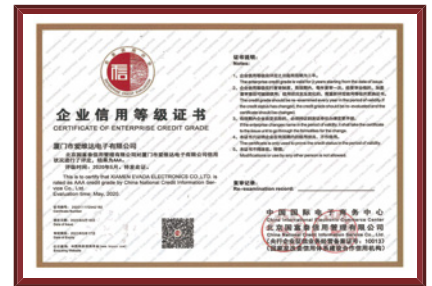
企业信用等级证书
CERTIFICATE OF ENTERPRISE CREDIT GRADE

厦门市爱维达电子有限公司

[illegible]
This is to certify that XIAMEN EVADA ELECTRONICS CO.,LTD. is rated as AAA credit grade by China National Credit Information Service Co., Ltd.
Evaluation time: May, 2020.

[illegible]

复审记录:
Re-examination record:

中国国际电子商务中心
China International Electronic Commerce Center
北京国富泰信用管理有限公司
Beijing Guofutai Credit Management Co., Ltd.
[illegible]